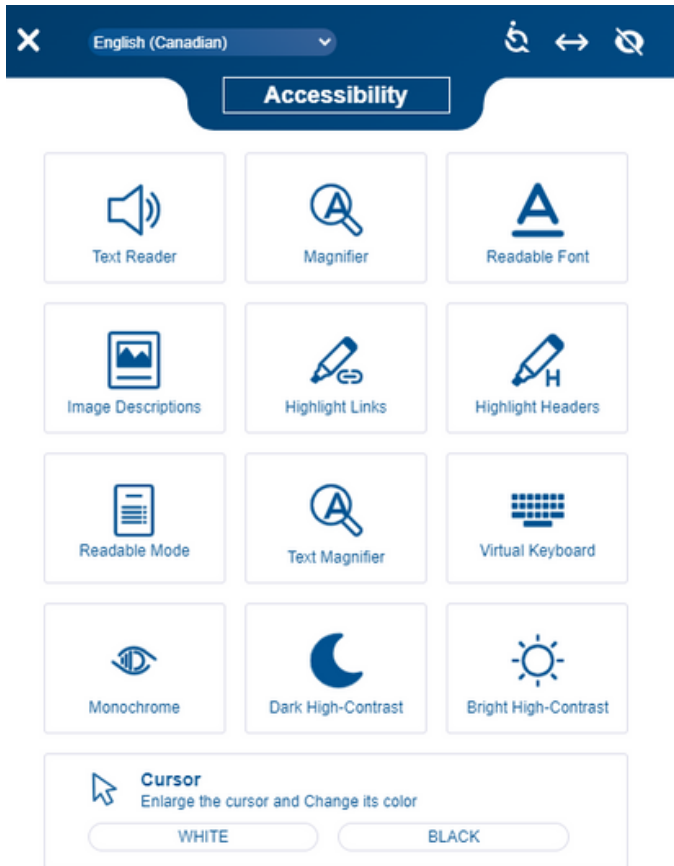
English (Canadian)

Accessibility

Text Reader

Magnifier

Readable Font

Image Descriptions

Highlight Links

Highlight Headers

Readable Mode

Text Magnifier

Virtual Keyboard

Monochrome

Dark High-Contrast

Bright High-Contrast

Cursor
Enlarge the cursor and Change its color

WHITE

BLACK